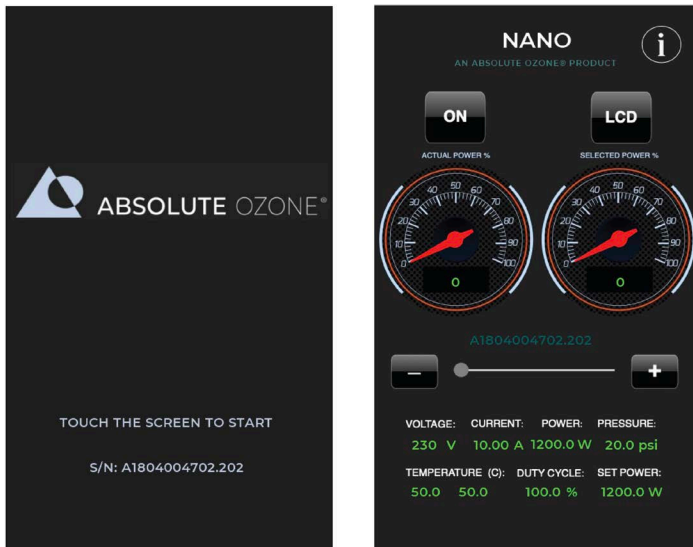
ABSOLUTE OZONE®

TOUCH THE SCREEN TO START

S/N: A1804004702.202

NANO

AN ABSOLUTE OZONE® PRODUCT

i

ON

LCD

ACTUAL POWER %

SELECTED POWER %

0 10 20 30 40 50 60 70 80 90 100

0

0 10 20 30 40 50 60 70 80 90 100

0

A1804004702.202

–

+

VOLTAGE: CURRENT: POWER: PRESSURE:

230 V 10.00 A 1200.0 W 20.0 psi

TEMPERATURE (C): DUTY CYCLE: SET POWER:

50.0 50.0 100.0 % 1200.0 W